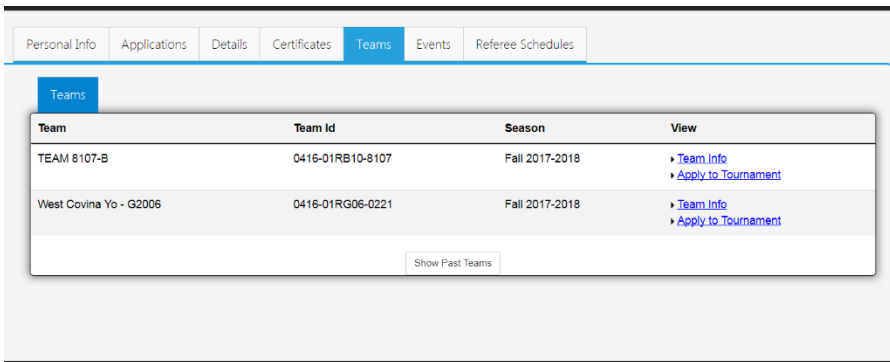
Personal Info | Applications | Details | Certificates | Teams | Events | Referee Schedules

Teams

| Team | Team Id | Season | View |
|---|---|---|---|
| TEAM 8107-B | 0416-01RB10-8107 | Fall 2017-2018 | Team Info<br>Apply to Tournament |
| West Covina Yo - G2006 | 0416-01RG06-0221 | Fall 2017-2018 | Team Info<br>Apply to Tournament |

Show Past Teams